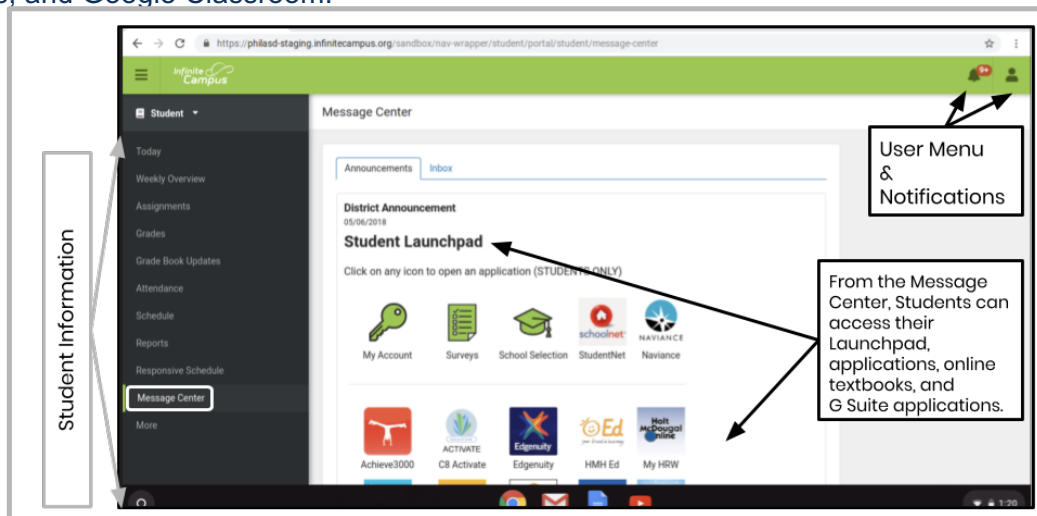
s, and Google Classroom.

https://philasd-staging.infinitecampus.org/sandbox/nav-wrapper/student/portal/student/message-center

Infinite Campus

9+

Student

Today
Weekly Overview
Assignments
Grades
Grade Book Updates
Attendance
Schedule
Reports
Responsive Schedule
Message Center
More

Message Center

Announcements Inbox

District Announcement
05/06/2018
Student Launchpad

Click on any icon to open an application (STUDENTS ONLY)

My Account Surveys School Selection schoolnet StudentNet NAVIANCE Naviance

Achieve3000 ACTIVATE C8 Activate Edgenuity Edgenuity HMH Ed Holt McDougal Online My HRW

User Menu & Notifications

From the Message Center, Students can access their Launchpad, applications, online textbooks, and G Suite applications.

Student Information

1:20